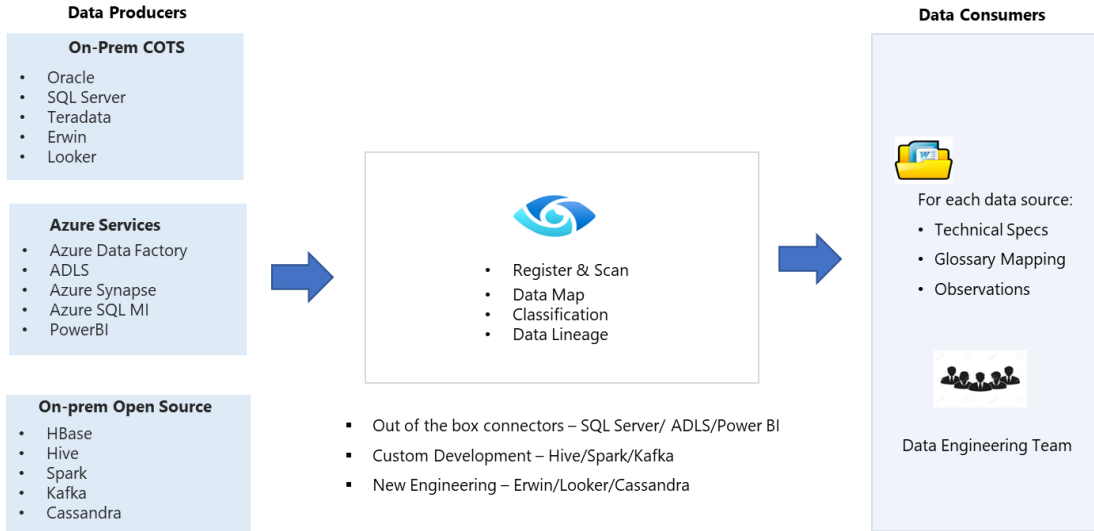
Data Producers

On-Prem COTS
- Oracle
- SQL Server
- Teradata
- Erwin
- Looker

Azure Services
- Azure Data Factory
- ADLS
- Azure Synapse
- Azure SQL MI
- PowerBI

On-prem Open Source
- HBase
- Hive
- Spark
- Kafka
- Cassandra

- Register & Scan
- Data Map
- Classification
- Data Lineage

- Out of the box connectors – SQL Server/ ADLS/Power BI
- Custom Development – Hive/Spark/Kafka
- New Engineering – Erwin/Looker/Cassandra

Data Consumers

For each data source:
- Technical Specs
- Glossary Mapping
- Observations

Data Engineering Team